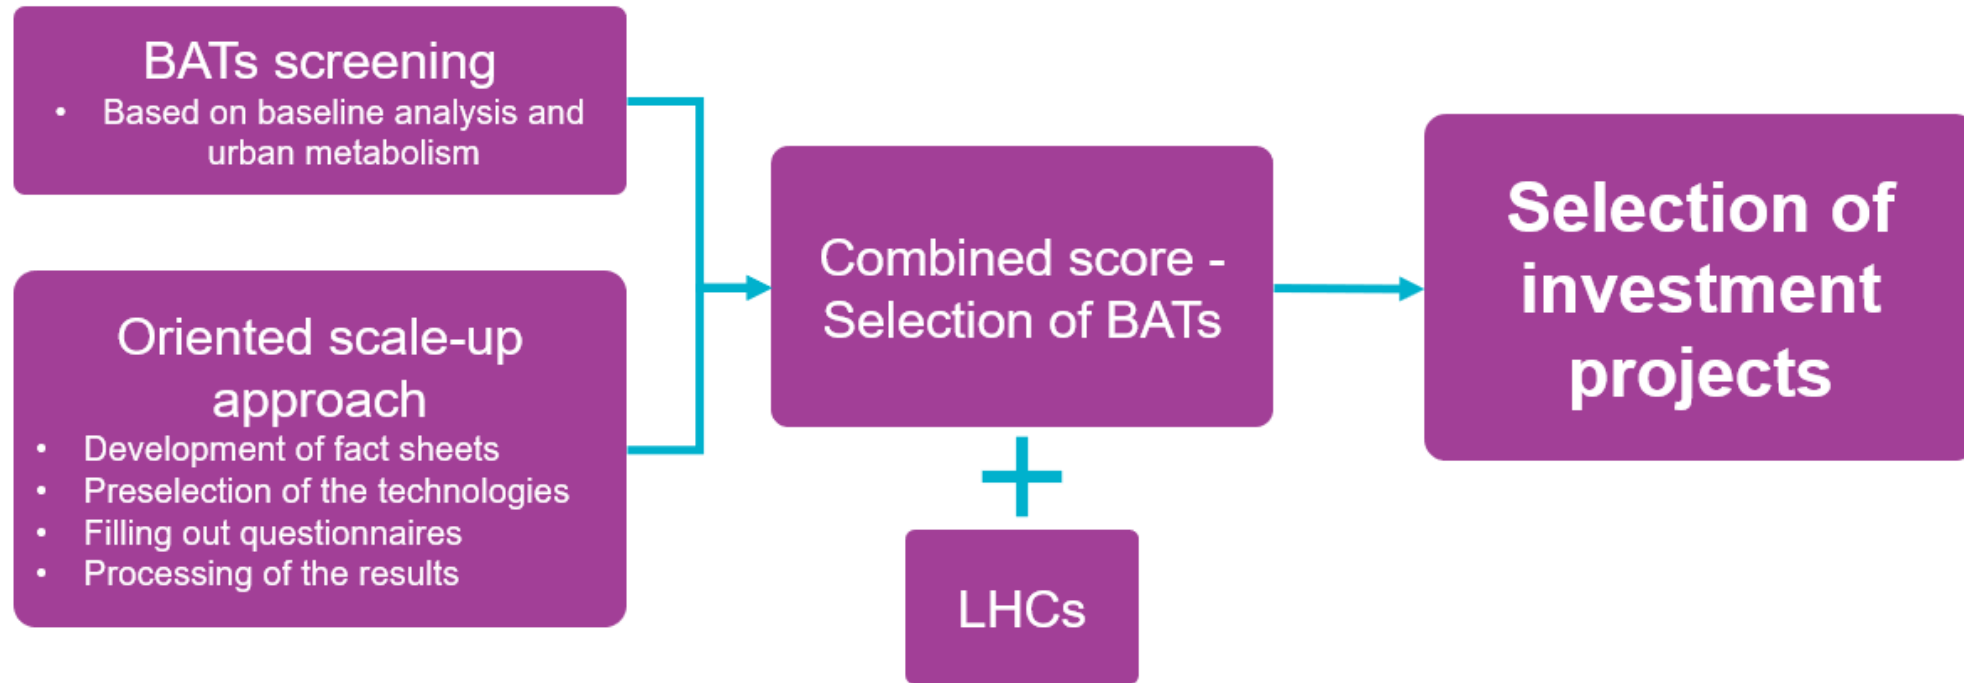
BATs screening

- Based on baseline analysis and urban metabolism

Oriented scale-up approach

- Development of fact sheets
- Preselection of the technologies
- Filling out questionnaires
- Processing of the results

Combined score - Selection of BATs

+

LHCs

Selection of investment projects